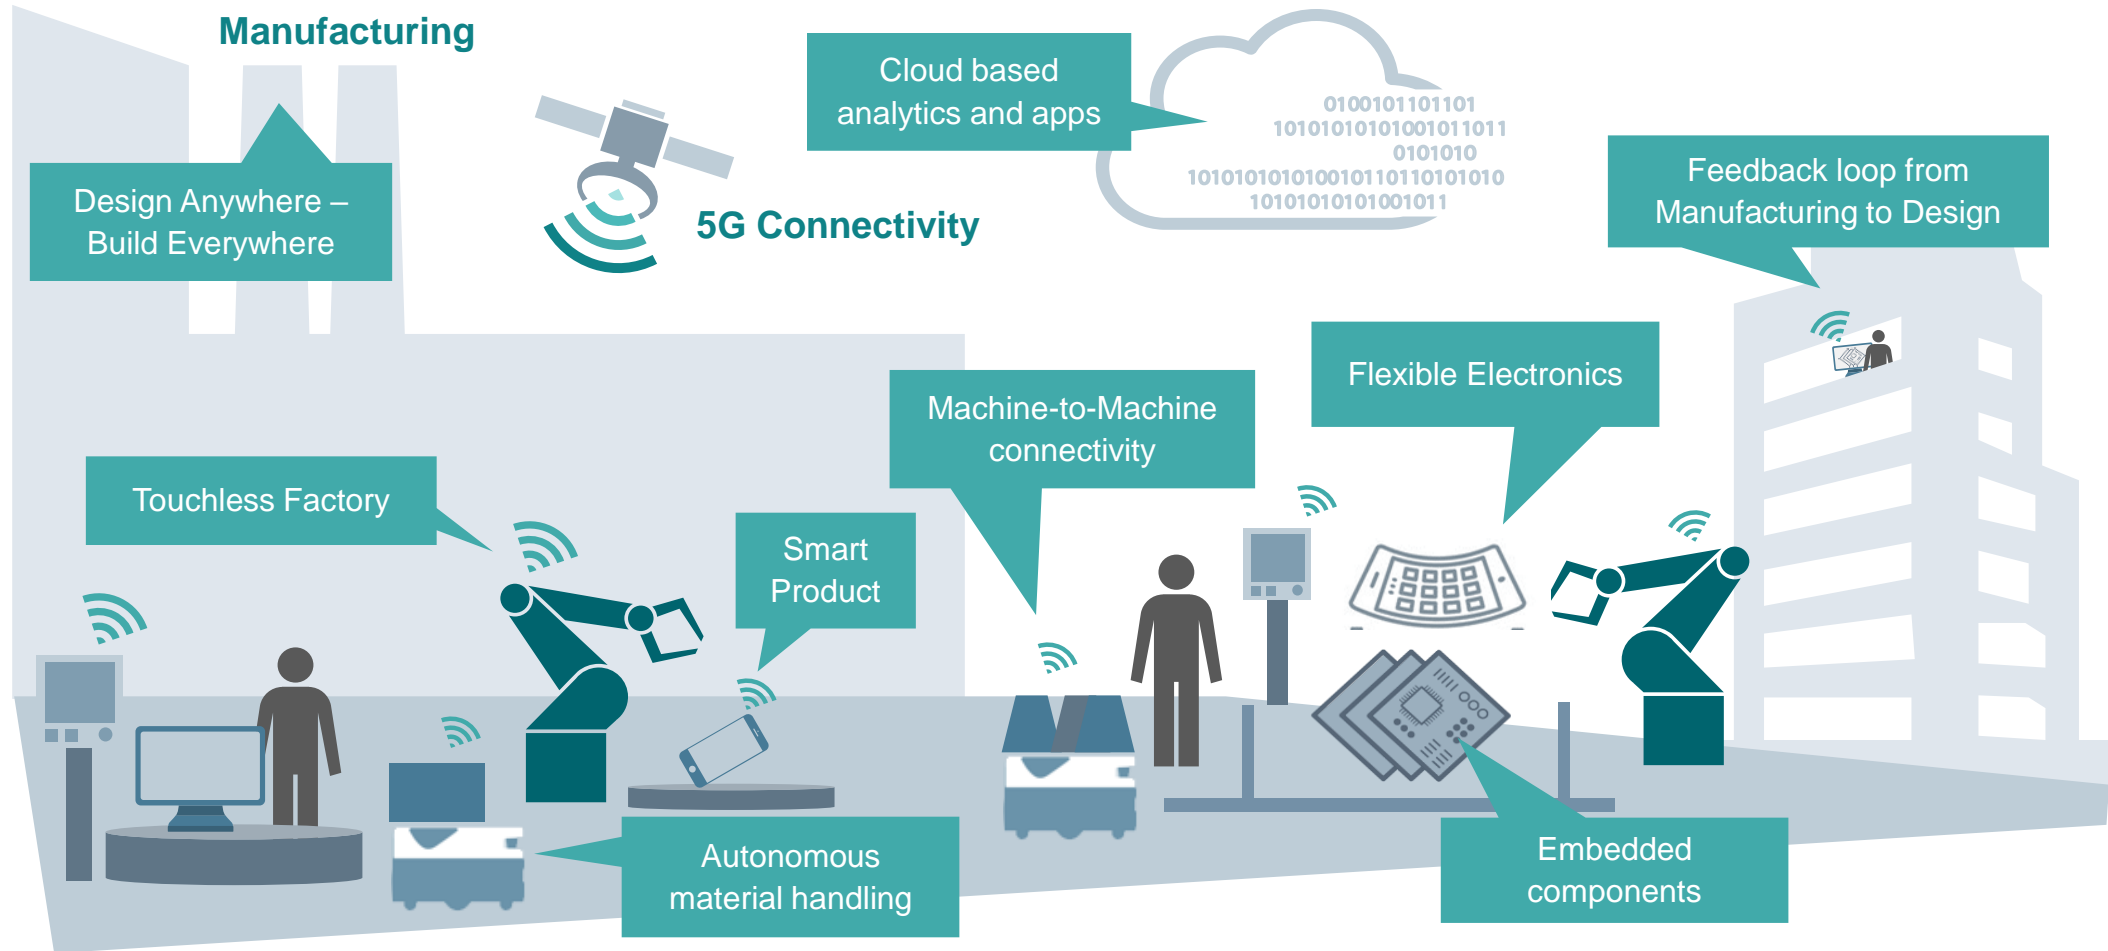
Manufacturing

Design Anywhere – Build Everywhere

5G Connectivity

Cloud based analytics and apps

0100101101101
1010101010100101011011
0101010
10101010101001011011010101010
10101010101001011

Feedback loop from Manufacturing to Design

Flexible Electronics

Machine-to-Machine connectivity

Touchless Factory

Smart Product

Autonomous material handling

Embedded components